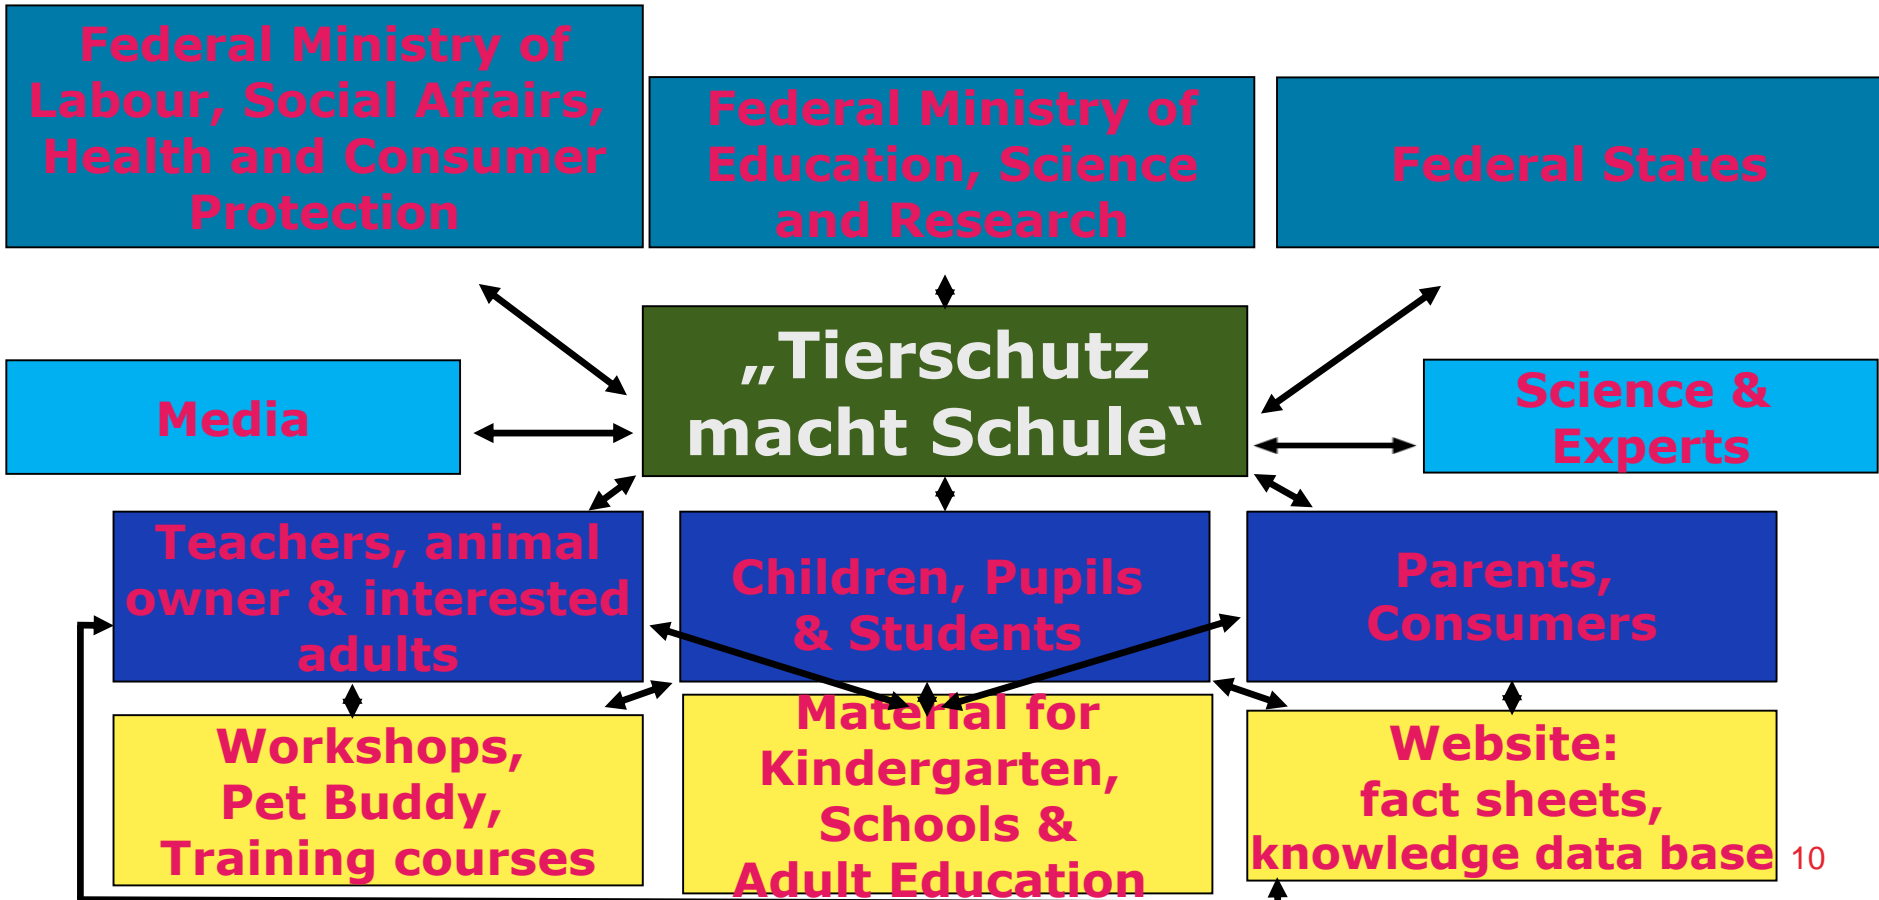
Federal Ministry of Labour, Social Affairs, Health and Consumer Protection

Federal Ministry of Education, Science and Research

Federal States

Media

„Tierschutz macht Schule“

Science & Experts

Teachers, animal owner & interested adults

Children, Pupils & Students

Parents, Consumers

Workshops, Pet Buddy, Training courses

Material for Kindergarten, Schools & Adult Education

Website: fact sheets, knowledge data base

10